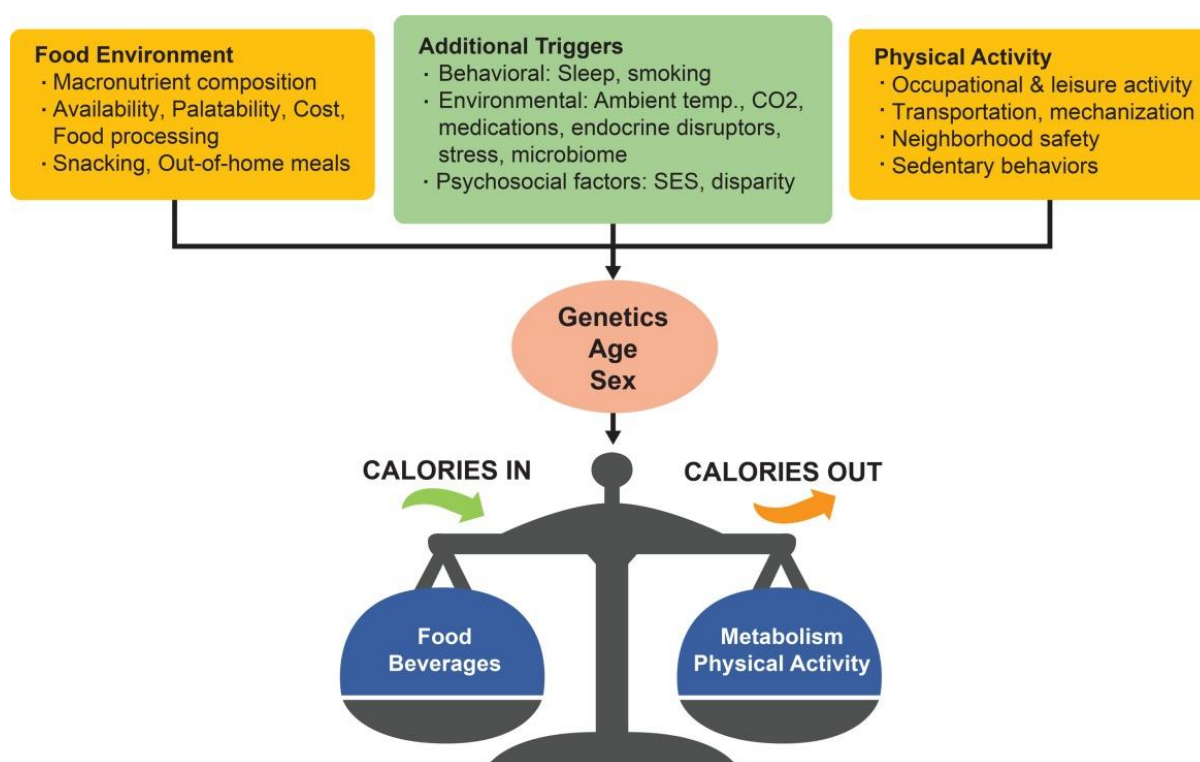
Food Environment
· Macronutrient composition
· Availability, Palatability, Cost, Food processing
· Snacking, Out-of-home meals

Additional Triggers
· Behavioral: Sleep, smoking
· Environmental: Ambient temp., CO2, medications, endocrine disruptors, stress, microbiome
· Psychosocial factors: SES, disparity

Physical Activity
· Occupational & leisure activity
· Transportation, mechanization
· Neighborhood safety
· Sedentary behaviors

Genetics
Age
Sex

CALORIES IN

CALORIES OUT

Food
Beverages

Metabolism
Physical Activity